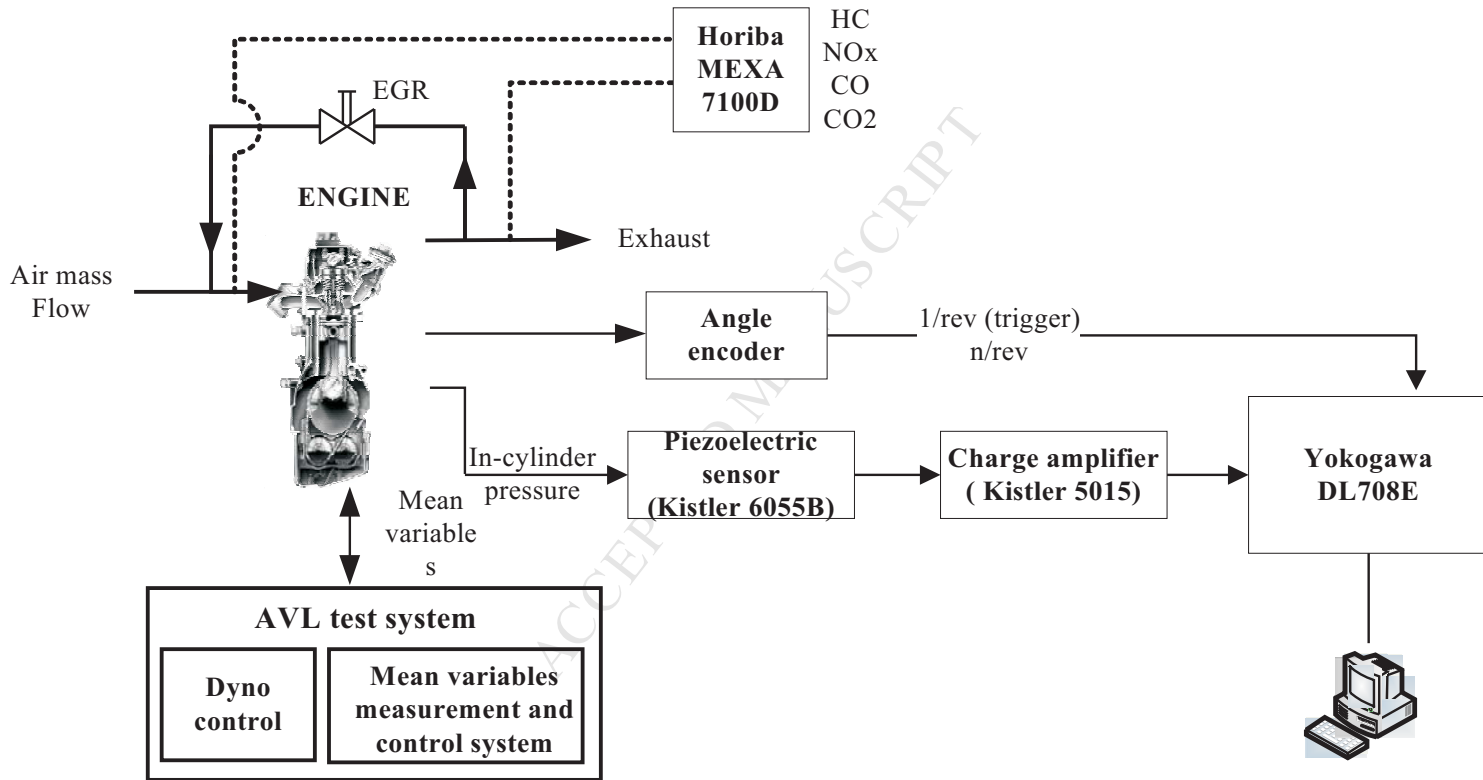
Horiba MEXA 7100D

HC
NOx
CO
CO2

EGR

ENGINE

Exhaust

Air mass Flow

Angle encoder

1/rev (trigger)
n/rev

In-cylinder pressure

Piezoelectric sensor (Kistler 6055B)

Charge amplifier ( Kistler 5015)

Yokogawa DL708E

Mean variable s

AVL test system

Dyno control

Mean variables measurement and control system

ACCEPTED MANUSCRIPT